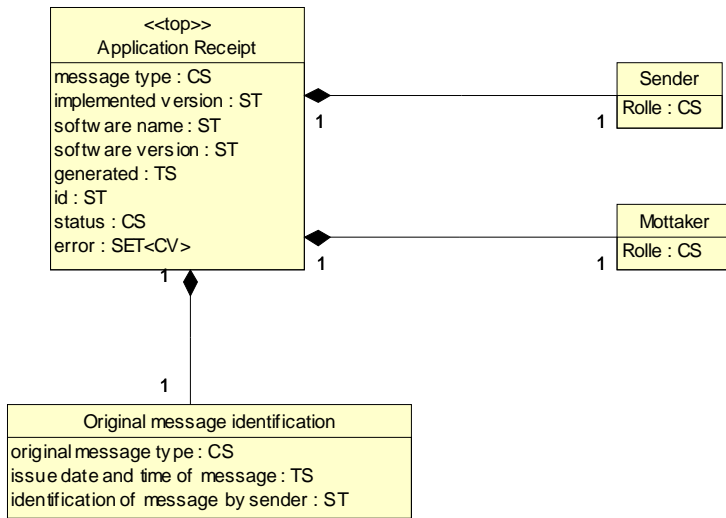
<<top>>
Application Receipt

message type : CS
implemented version : ST
software name : ST
software version : ST
generated : TS
id : ST
status : CS
error : SET<CV>

1

1

Sender
Rolle : CS

1

1

Mottaker
Rolle : CS

1

1

Original message identification

original message type : CS
issue date and time of message : TS
identification of message by sender : ST